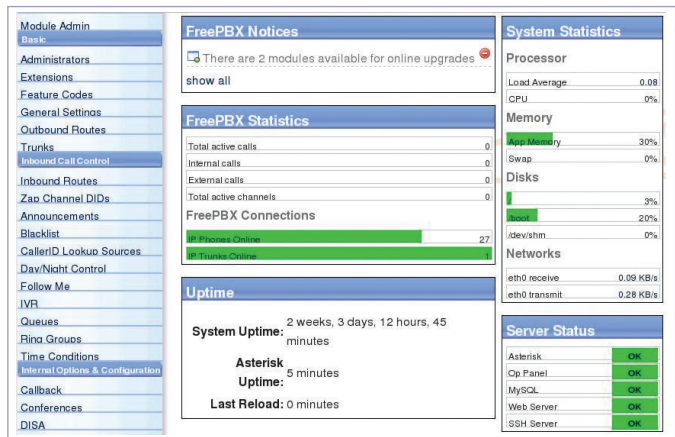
Module Admin
Basic
Administrators
Extensions
Feature Codes
General Settings
Outbound Routes
Trunks
Inbound Call Control
Inbound Routes
Zap Channel DIDs
Announcements
Blacklist
CallerID Lookup Sources
Day/Night Control
Follow Me
IVR
Queues
Ring Groups
Time Conditions
Internal Options & Configuration
Callback
Conferences
DISA

FreePBX Notices
There are 2 modules available for online upgrades
show all

FreePBX Statistics
| | |
|---|---|
| Total active calls | 0 |
| Internal calls | 0 |
| External calls | 0 |
| Total active channels | 0 |

FreePBX Connections
| | |
|---|---|
| IP Phones Online | 27 |
| IP Trunks Online | 1 |

Uptime
System Uptime: 2 weeks, 3 days, 12 hours, 45 minutes
Asterisk Uptime: 5 minutes
Last Reload: 0 minutes

System Statistics
Processor
| | |
|---|---|
| Load Average | 0.08 |
| CPU | 0% |

Memory
| | |
|---|---|
| App Memory | 30% |
| Swap | 0% |

Disks
| | |
|---|---|
| / | 3% |
| /boot | 20% |
| /dev/shm | 0% |

Networks
| | |
|---|---|
| eth0 receive | 0.09 KB/s |
| eth0 transmit | 0.28 KB/s |

Server Status
| | |
|---|---|
| Asterisk | OK |
| Op Panel | OK |
| MySQL | OK |
| Web Server | OK |
| SSH Server | OK |